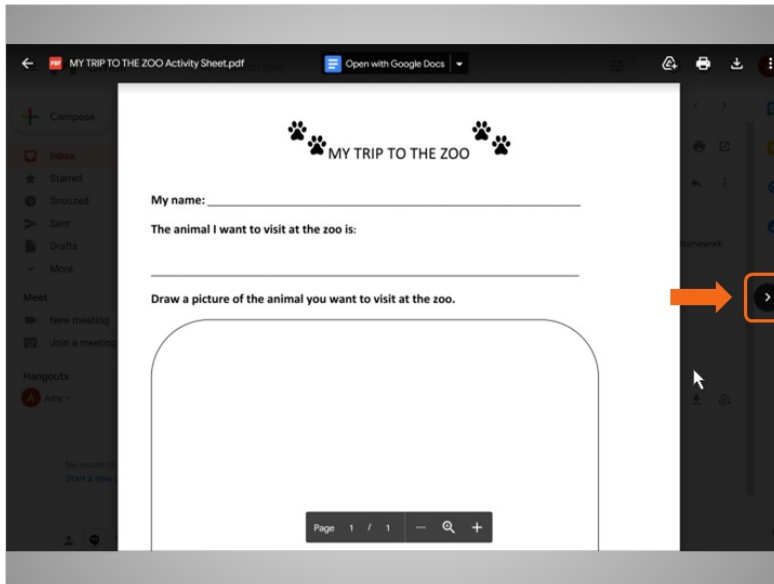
MY TRIP TO THE ZOO Activity Sheet.pdf
Open with Google Docs

Compose
Inbox
Starred
Snoozed
Sent
Drafts
More
Meet
New meeting
Join a meeting
Hangouts
Amy

MY TRIP TO THE ZOO

My name: ____________________

The animal I want to visit at the zoo is:

____________________

Draw a picture of the animal you want to visit at the zoo.

Page 1 / 1